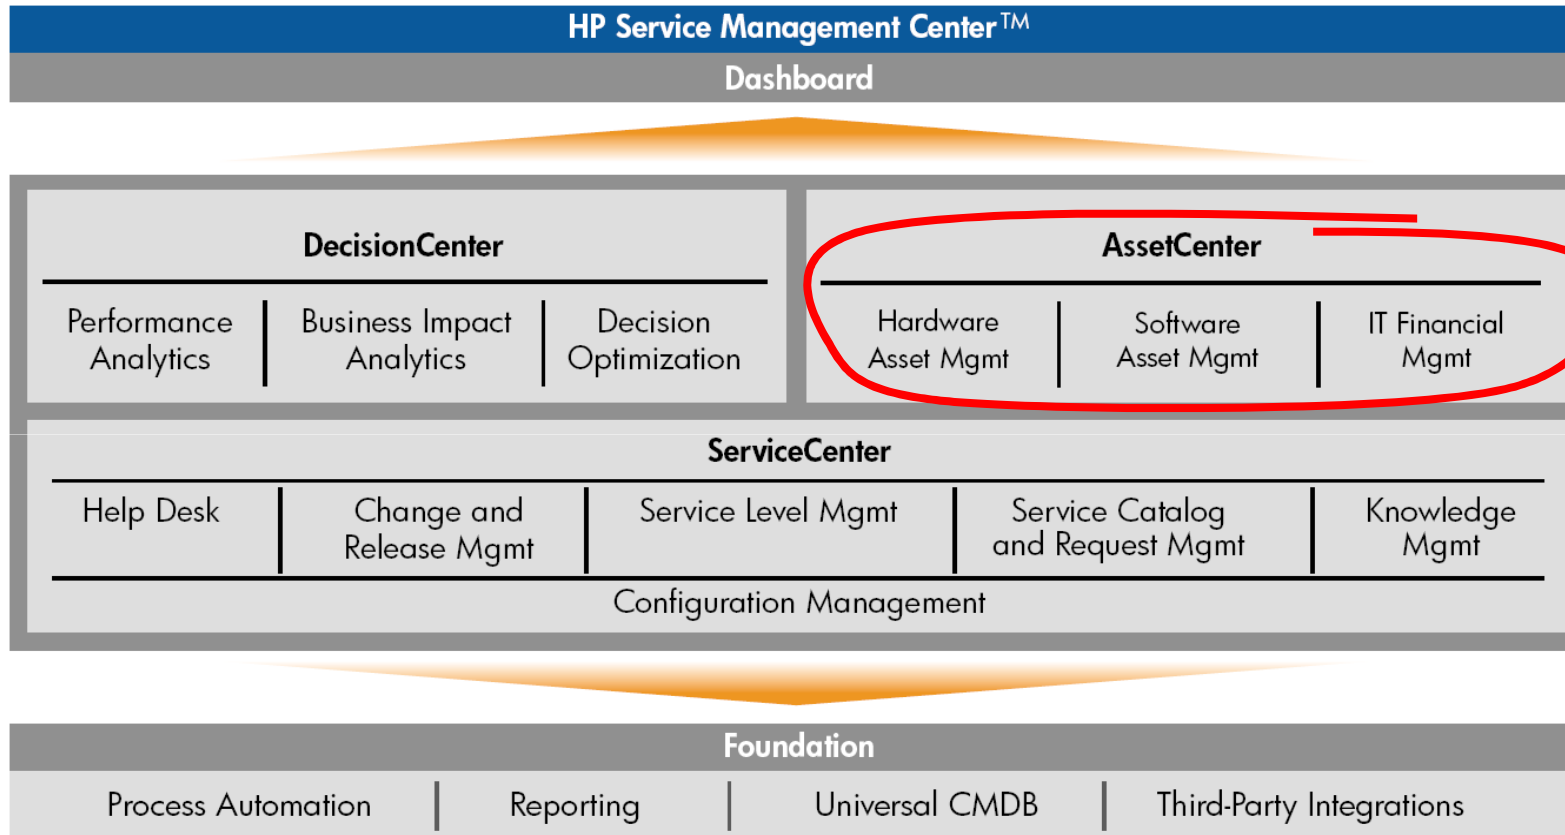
HP Service Management Center™

Dashboard

DecisionCenter

| Performance Analytics | Business Impact Analytics | Decision Optimization |
|---|---|---|

AssetCenter

| Hardware Asset Mgmt | Software Asset Mgmt | IT Financial Mgmt |
|---|---|---|

ServiceCenter

| Help Desk | Change and Release Mgmt | Service Level Mgmt | Service Catalog and Request Mgmt | Knowledge Mgmt |
|---|---|---|---|---|

Configuration Management

Foundation

| Process Automation | Reporting | Universal CMDB | Third-Party Integrations |
|---|---|---|---|